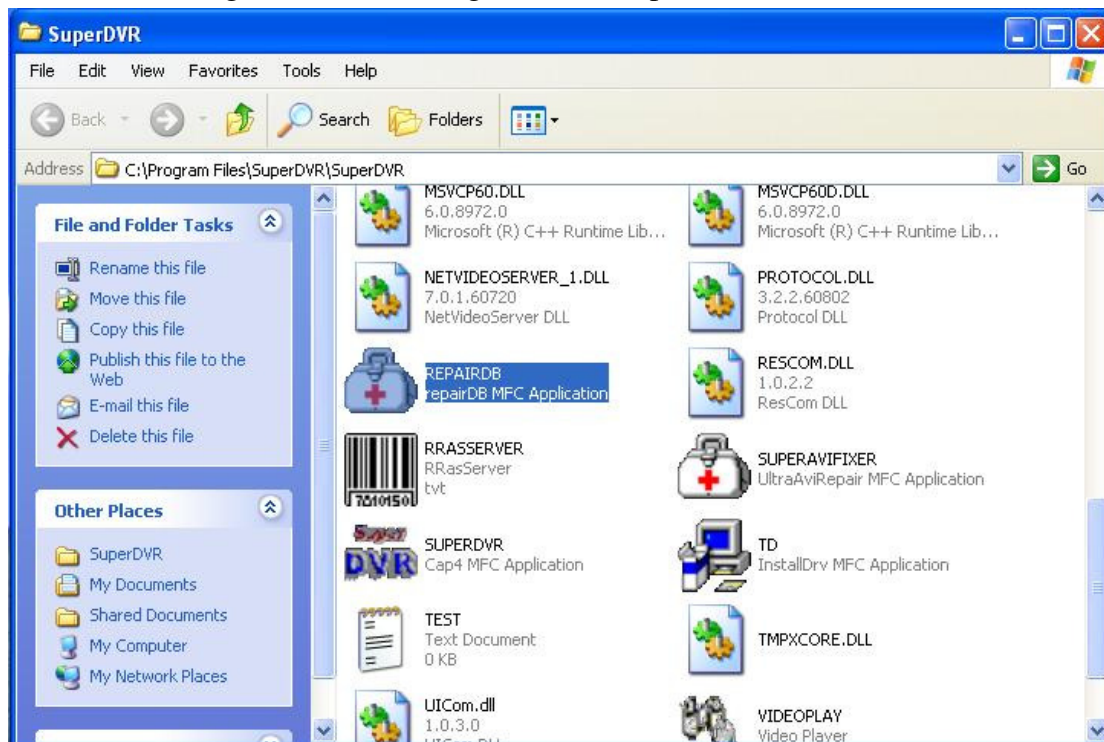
SuperDVR

File Edit View Favorites Tools Help

Back Search Folders

Address C:\Program Files\SuperDVR\SuperDVR Go

File and Folder Tasks

Rename this file
Move this file
Copy this file
Publish this file to the Web
E-mail this file
Delete this file

Other Places

SuperDVR
My Documents
Shared Documents
My Computer
My Network Places

MSVCP60.DLL
6.0.8972.0
Microsoft (R) C++ Runtime Lib...

MSVCP60D.DLL
6.0.8972.0
Microsoft (R) C++ Runtime Lib...

NETVIDEOSERVER_1.DLL
7.0.1.60720
NetVideoServer DLL

PROTOCOL.DLL
3.2.2.60802
Protocol DLL

REPAIRDB
repairDB MFC Application

RESCOM.DLL
1.0.2.2
ResCom DLL

RRASSERVER
RRasServer
tvt

SUPERAVIFIXER
UltraAviRepair MFC Application

SUPERDVR
Cap4 MFC Application

TD
InstallDrv MFC Application

TEST
Text Document
0 KB

TMPXCORE.DLL

UICom.dll
1.0.3.0

VIDEOPLAY
Video Player